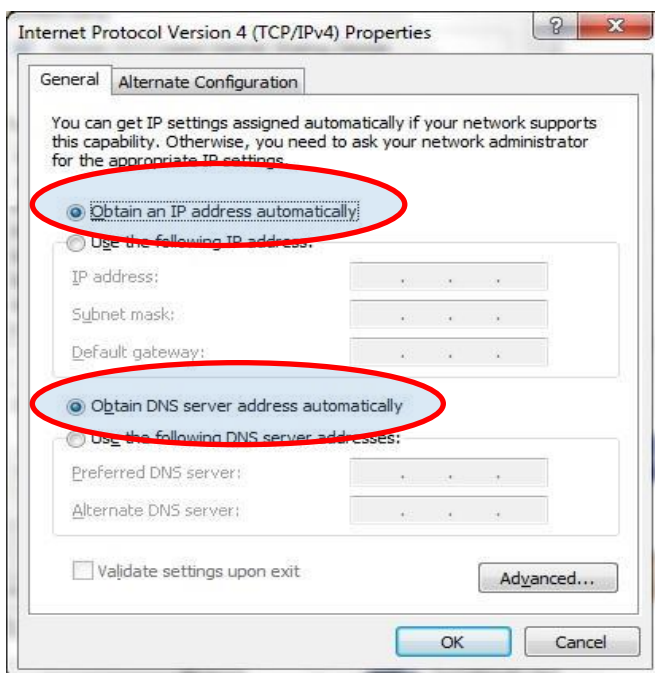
Internet Protocol Version 4 (TCP/IPv4) Properties

?

X

General

Alternate Configuration

You can get IP settings assigned automatically if your network supports this capability. Otherwise, you need to ask your network administrator for the appropriate IP settings.

Obtain an IP address automatically

Use the following IP address:

IP address:

Subnet mask:

Default gateway:

Obtain DNS server address automatically

Use the following DNS server addresses:

Preferred DNS server:

Alternate DNS server:

Validate settings upon exit

Advanced...

OK

Cancel